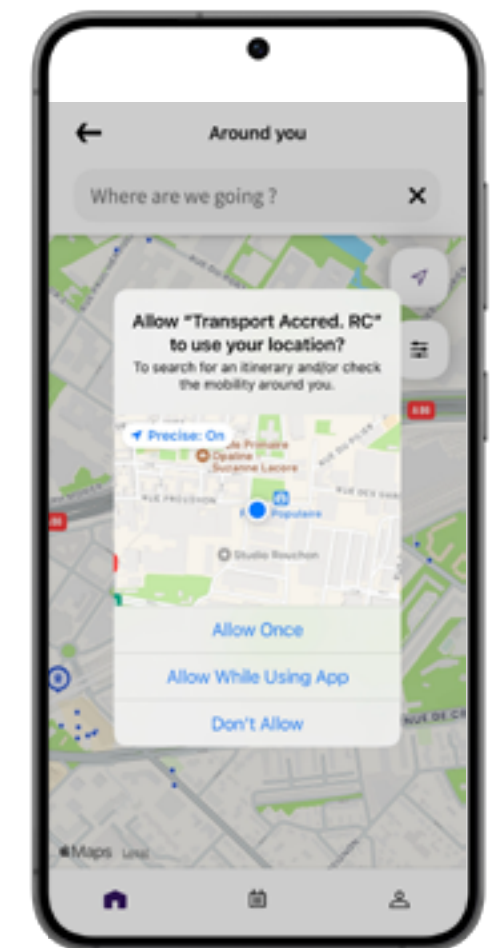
Around you

Where are we going ?

Allow "Transport Accred. RC" to use your location?

To search for an itinerary and/or check the mobility around you.

Precise: On

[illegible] Primaire Opaline Suzanne Lacore

RUE FROIDHON

RUE DU PILIER

RUE DES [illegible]

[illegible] Populaire

Studio Rouchon

Allow Once

Allow While Using App

Don't Allow

RUE DE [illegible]

Maps Legal